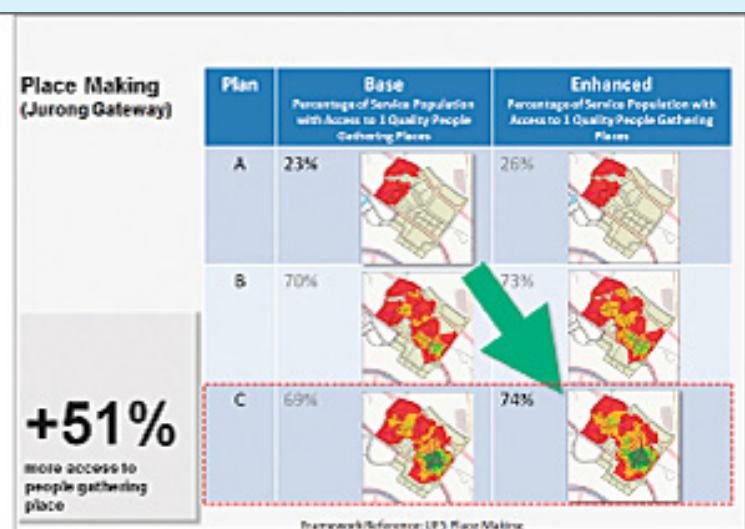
Place Making
(Jurong Gateway)

| Plan | Base<br>Percentage of Service Population with Access to 1 Quality People Gathering Places | Enhanced<br>Percentage of Service Population with Access to 1 Quality People Gathering Places |
|---|---|---|
| A | 23% | 26% |
| B | 70% | 73% |
| C | 69% | 74% |

+51%
more access to people gathering place

Framework/Reference: UPS Place Making